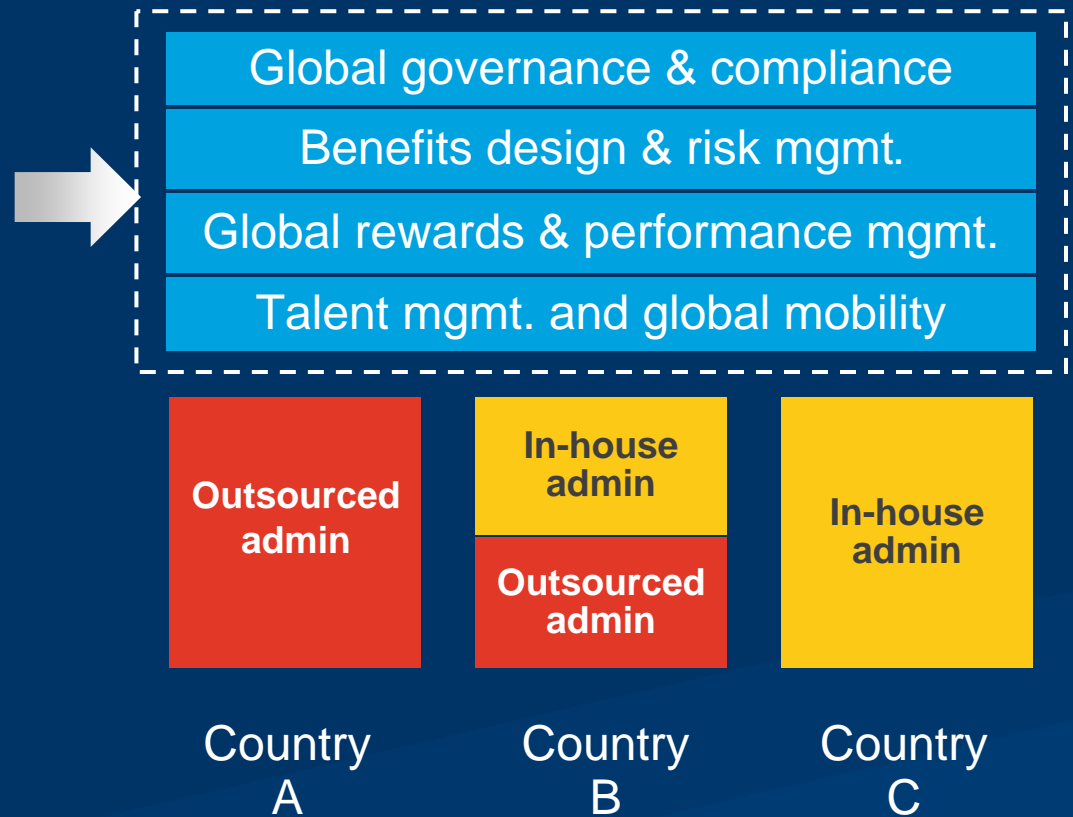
Global governance & compliance

Benefits design & risk mgmt.

Global rewards & performance mgmt.

Talent mgmt. and global mobility

Outsourced admin

In-house admin

Outsourced admin

In-house admin

Country A

Country B

Country C